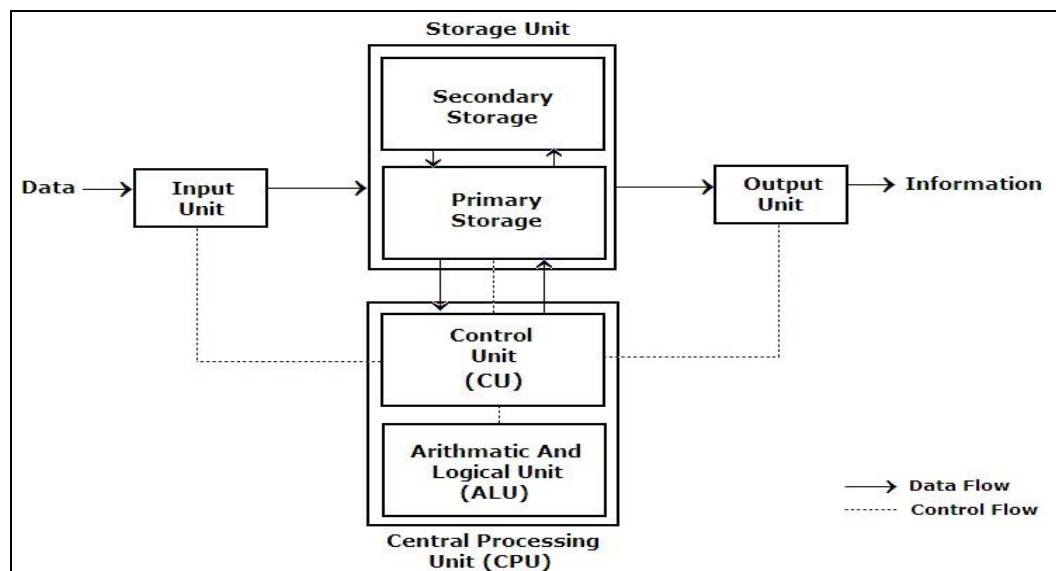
Storage Unit

Secondary Storage

Data

Input Unit

Primary Storage

Output Unit

Information

Control Unit (CU)

Arithmatic And Logical Unit (ALU)

Data Flow

Control Flow

Central Processing Unit (CPU)